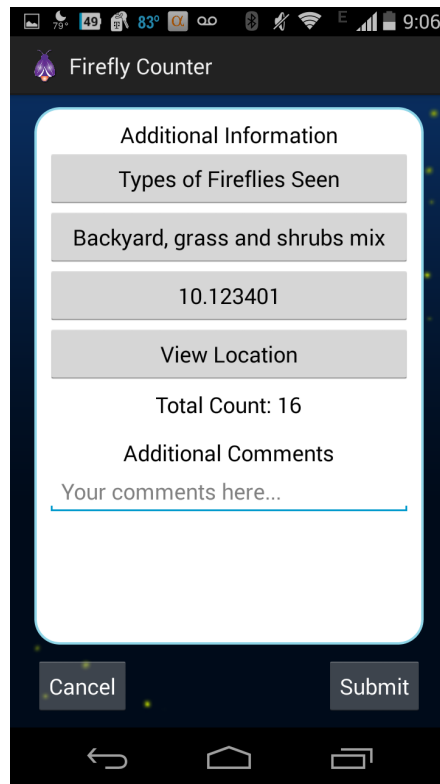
79° 49 83° E 9:06

Firefly Counter

Additional Information

Types of Fireflies Seen

Backyard, grass and shrubs mix

10.123401

View Location

Total Count: 16

Additional Comments

Your comments here...

Cancel

Submit